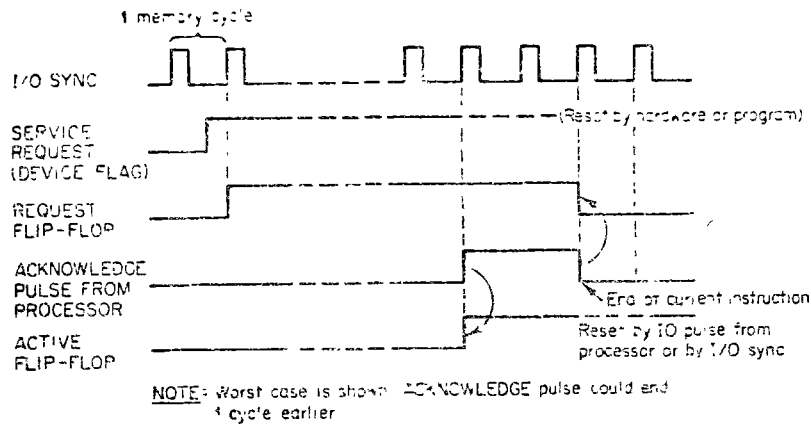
1 memory cycle

I/O SYNC

SERVICE REQUEST (DEVICE FLAG)

(Reset by hardware or program)

REQUEST FLIP-FLOP

ACKNOWLEDGE PULSE FROM PROCESSOR

End of current instruction

ACTIVE FLIP-FLOP

Reset by IO pulse from processor or by I/O sync

NOTE: Worst case is shown. ACKNOWLEDGE pulse could end 1 cycle earlier